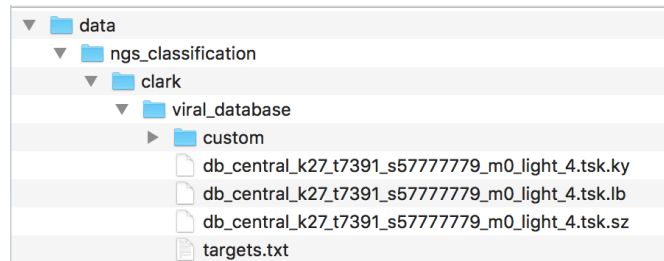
data
ngs_classification
clark
viral_database
custom
db_central_k27_t7391_s57777779_m0_light_4.tsk.ky
db_central_k27_t7391_s57777779_m0_light_4.tsk.lb
db_central_k27_t7391_s57777779_m0_light_4.tsk.sz
targets.txt